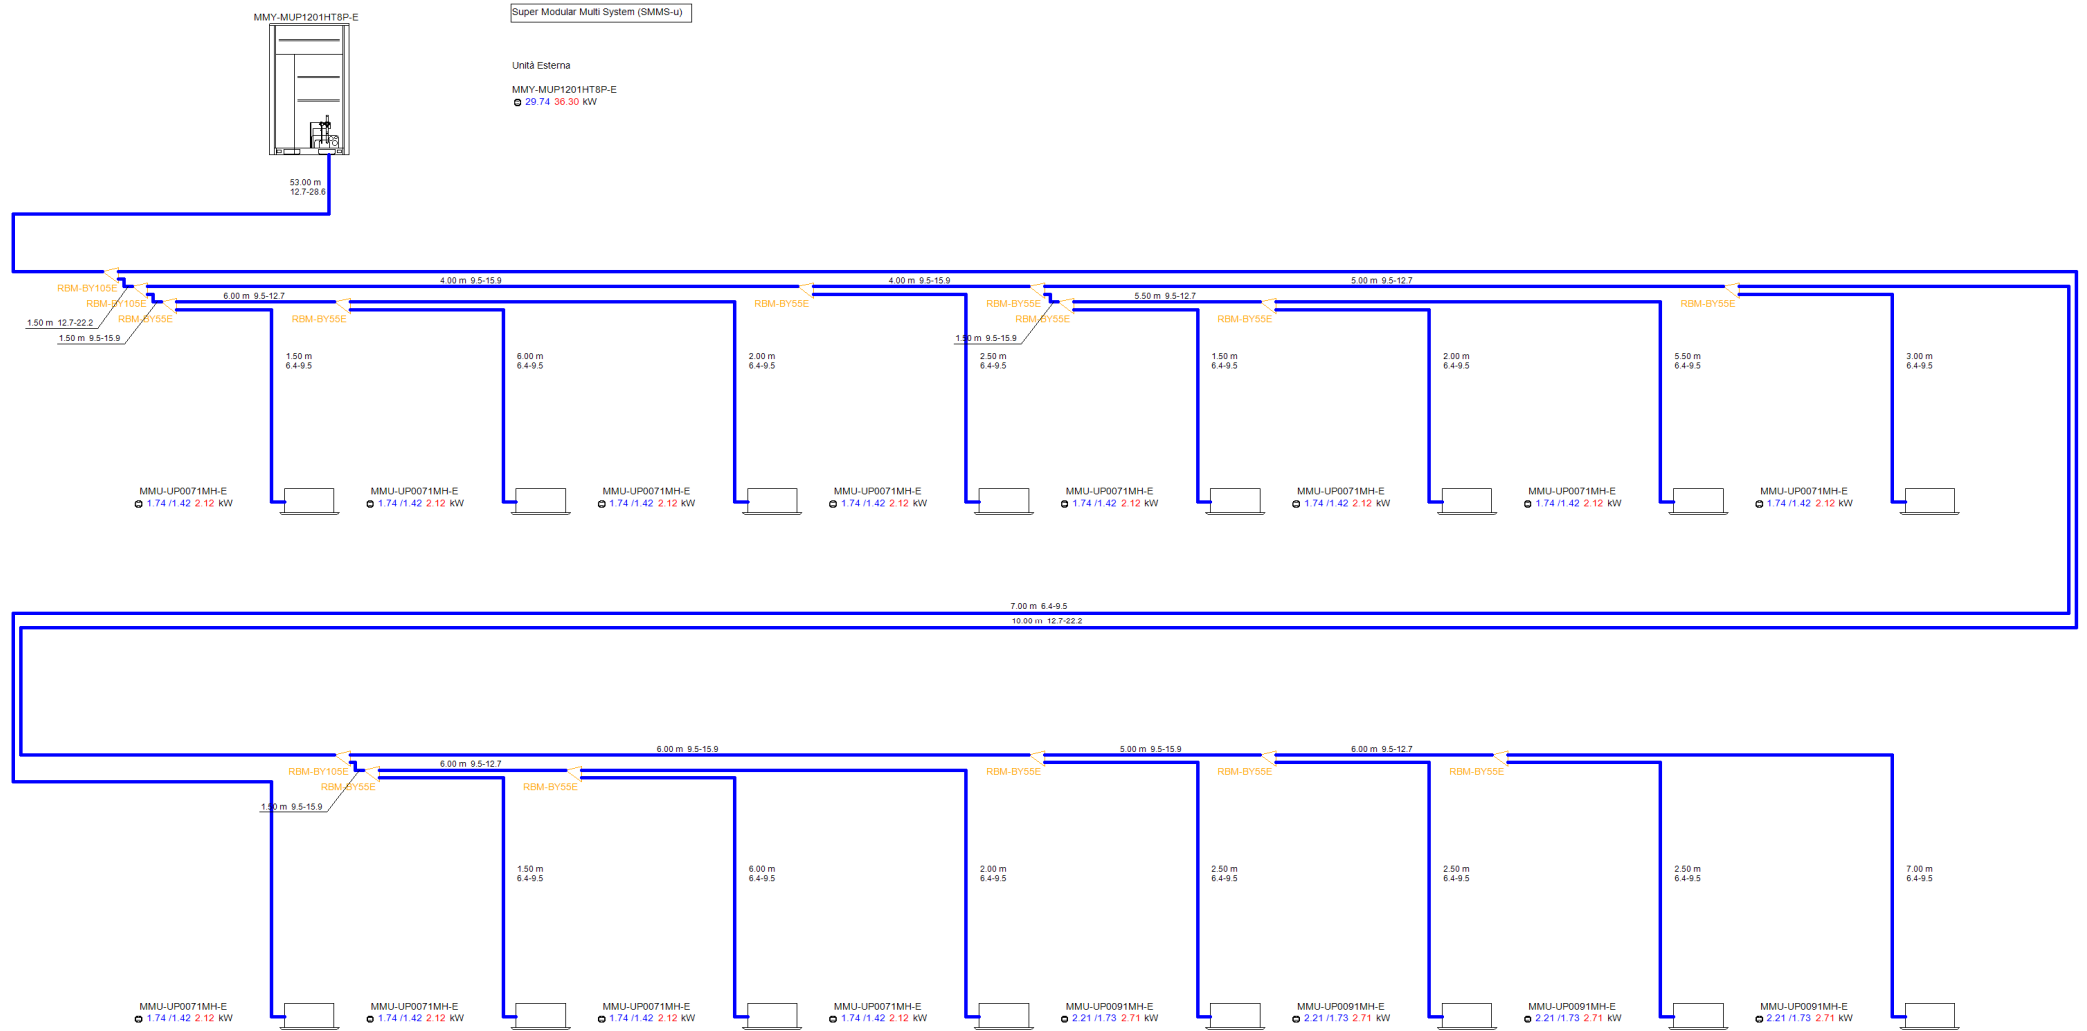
MMY-MUP1201HT8P-E

Super Modular Multi System (SMMS-u)

Unità Esterna

MMY-MUP1201HT8P-E
29.74 36.30 kW

53.00 m
12.7-28.6

RBM-BY105E
RBM-BY105E
RBM-BY55E
1.50 m 12.7-22.2
1.50 m 9.5-15.9
4.00 m 9.5-15.9
6.00 m 9.5-12.7
RBM-BY55E
RBM-BY55E
4.00 m 9.5-15.9
RBM-BY55E
RBM-BY55E
1.50 m 9.5-15.9
5.50 m 9.5-12.7
RBM-BY55E
5.00 m 9.5-12.7
RBM-BY55E

1.50 m
6.4-9.5
6.00 m
6.4-9.5
2.00 m
6.4-9.5
2.50 m
6.4-9.5
1.50 m
6.4-9.5
2.00 m
6.4-9.5
5.50 m
6.4-9.5
3.00 m
6.4-9.5

MMU-UP0071MH-E
1.74 /1.42 2.12 kW
MMU-UP0071MH-E
1.74 /1.42 2.12 kW
MMU-UP0071MH-E
1.74 /1.42 2.12 kW
MMU-UP0071MH-E
1.74 /1.42 2.12 kW
MMU-UP0071MH-E
1.74 /1.42 2.12 kW
MMU-UP0071MH-E
1.74 /1.42 2.12 kW
MMU-UP0071MH-E
1.74 /1.42 2.12 kW
MMU-UP0071MH-E
1.74 /1.42 2.12 kW

7.00 m 6.4-9.5
10.00 m 12.7-22.2

6.00 m 9.5-15.9
RBM-BY105E
6.00 m 9.5-12.7
RBM-BY55E
1.50 m 9.5-15.9
RBM-BY55E
5.00 m 9.5-15.9
RBM-BY55E
RBM-BY55E
6.00 m 9.5-12.7
RBM-BY55E

1.50 m
6.4-9.5
6.00 m
6.4-9.5
2.00 m
6.4-9.5
2.50 m
6.4-9.5
2.50 m
6.4-9.5
2.50 m
6.4-9.5
7.00 m
6.4-9.5

MMU-UP0071MH-E
1.74 /1.42 2.12 kW
MMU-UP0071MH-E
1.74 /1.42 2.12 kW
MMU-UP0071MH-E
1.74 /1.42 2.12 kW
MMU-UP0071MH-E
1.74 /1.42 2.12 kW
MMU-UP0091MH-E
2.21 /1.73 2.71 kW
MMU-UP0091MH-E
2.21 /1.73 2.71 kW
MMU-UP0091MH-E
2.21 /1.73 2.71 kW
MMU-UP0091MH-E
2.21 /1.73 2.71 kW